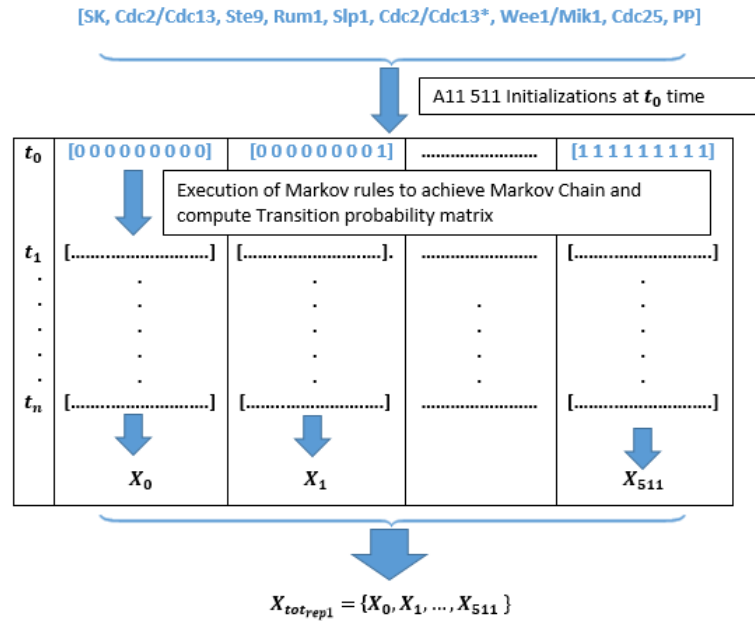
[SK, Cdc2/Cdc13, Ste9, Rum1, Slp1, Cdc2/Cdc13*, Wee1/Mik1, Cdc25, PP]

A11 511 Initializations at $t_0$ time

| $t_0$ | [0 0 0 0 0 0 0 0 0] | [0 0 0 0 0 0 0 0 1] | .................... | [1 1 1 1 1 1 1 1 1] |
|---|---|---|---|---|
| | Execution of Markov rules to achieve Markov Chain and compute Transition probability matrix | | | |
| $t_1$ | [.......................] | [.......................]. | .................... | [.......................] |
| . | . | . | . | . |
| . | . | . | . | . |
| . | . | . | . | . |
| . | . | . | . | . |
| . | . | . | . | . |
| $t_n$ | [.......................] | [.......................] | .................... | [.......................] |
| | $X_0$ | $X_1$ | | $X_{511}$ |

$X_{tot_{rep1}} = \{X_0, X_1, \dots, X_{511}\}$